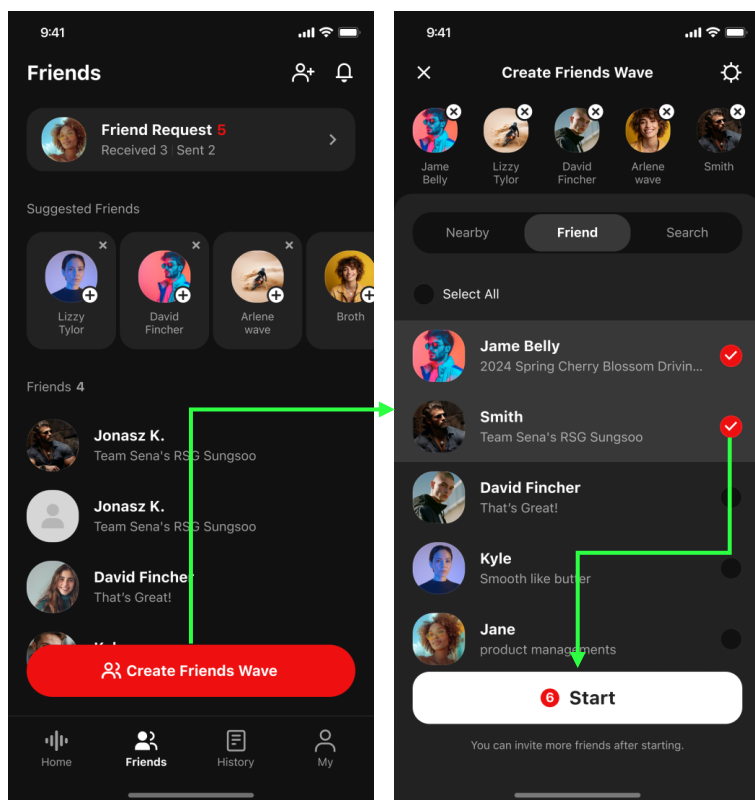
9:41

Friends

Friend Request 5
Received 3 | Sent 2

Suggested Friends

Lizzy Tylor

David Fincher

Arlene wave

Broth

Friends 4

Jonasz K.
Team Sena's RSG Sungsoo

Jonasz K.
Team Sena's RSG Sungsoo

David Fincher
That's Great!

Create Friends Wave

Home
Friends
History
My

9:41

Create Friends Wave

Jame Belly
Lizzy Tylor
David Fincher
Arlene wave
Smith

Nearby
Friend
Search

Select All

Jame Belly
2024 Spring Cherry Blossom Drivin...

Smith
Team Sena's RSG Sungsoo

David Fincher
That's Great!

Kyle
Smooth like butter

Jane
product managements

6 Start

You can invite more friends after starting.